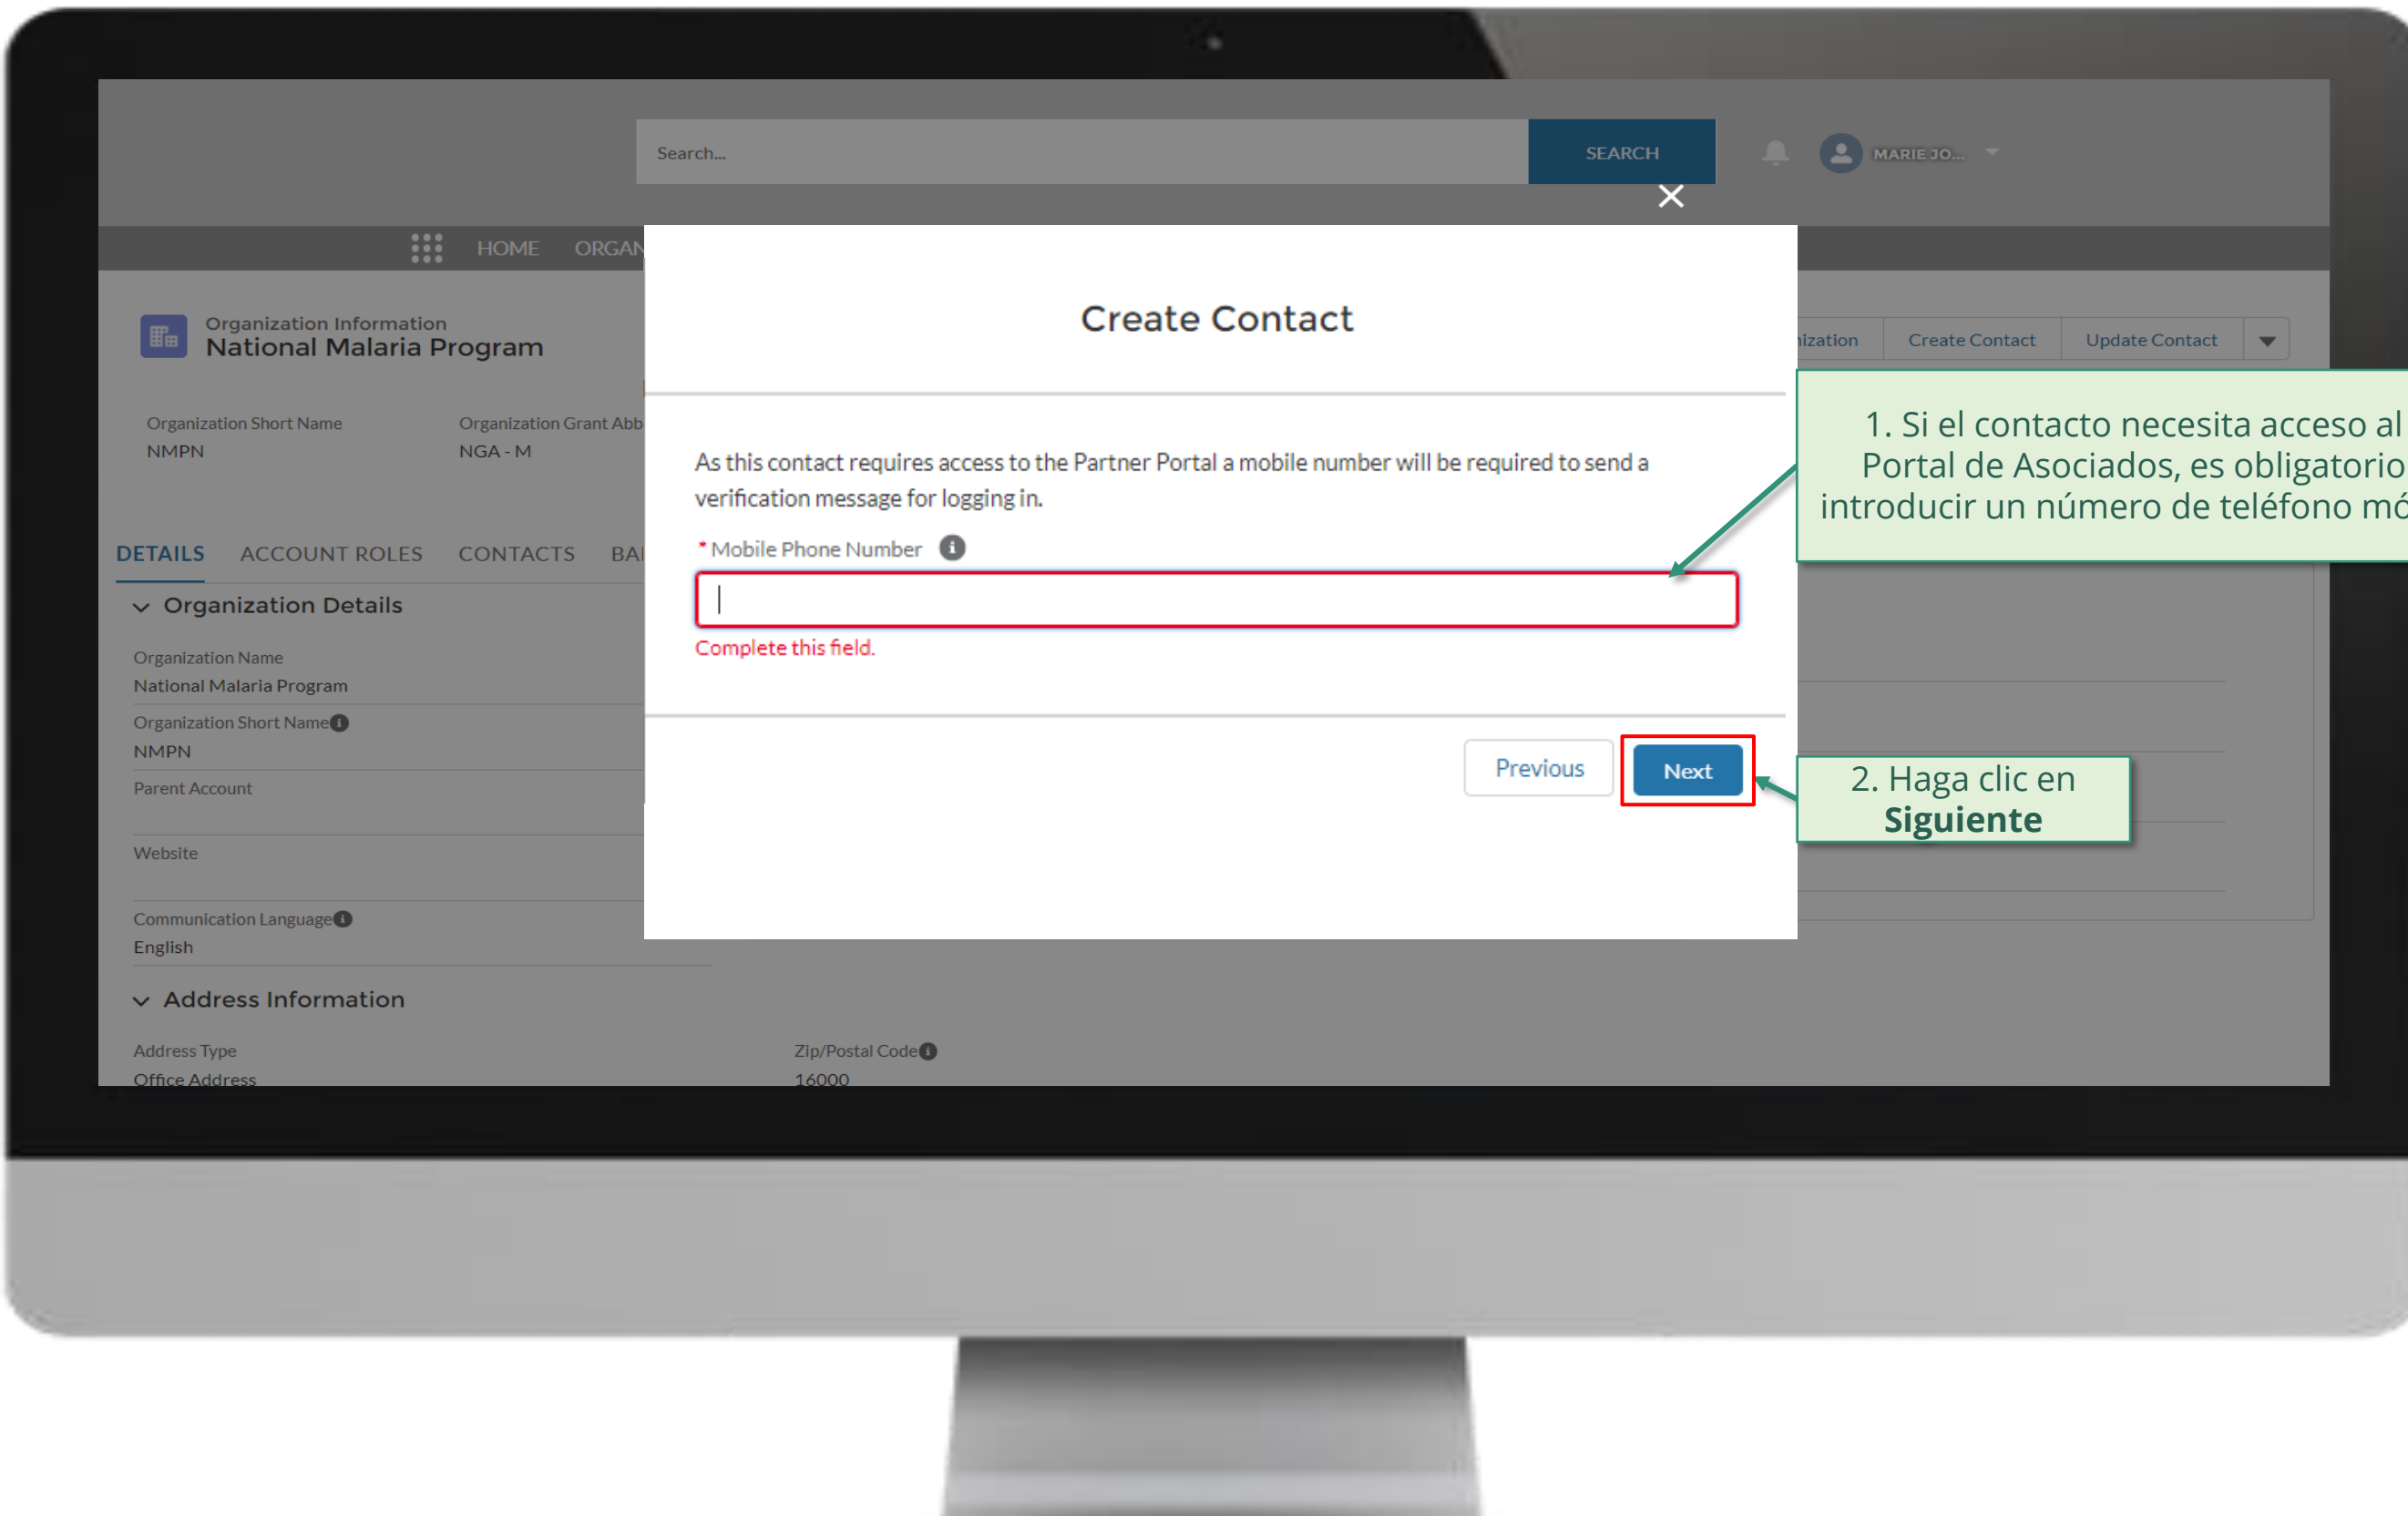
Search...

SEARCH

MARIE JO...

HOME ORGAN

Organization Information
National Malaria Program

ization Create Contact Update Contact

Organization Short Name
NMPN

Organization Grant Abb
NGA - M

DETAILS ACCOUNT ROLES CONTACTS BA

Organization Details

Organization Name
National Malaria Program

Organization Short Name
NMPN

Parent Account

Website

Communication Language
English

Address Information

Address Type
Office Address

Zip/Postal Code
16000

Create Contact

As this contact requires access to the Partner Portal a mobile number will be required to send a verification message for logging in.

* Mobile Phone Number

Complete this field.

Previous Next

1. Si el contacto necesita acceso al Portal de Asociados, es obligatorio introducir un número de teléfono mó

2. Haga clic en **Siguiente**